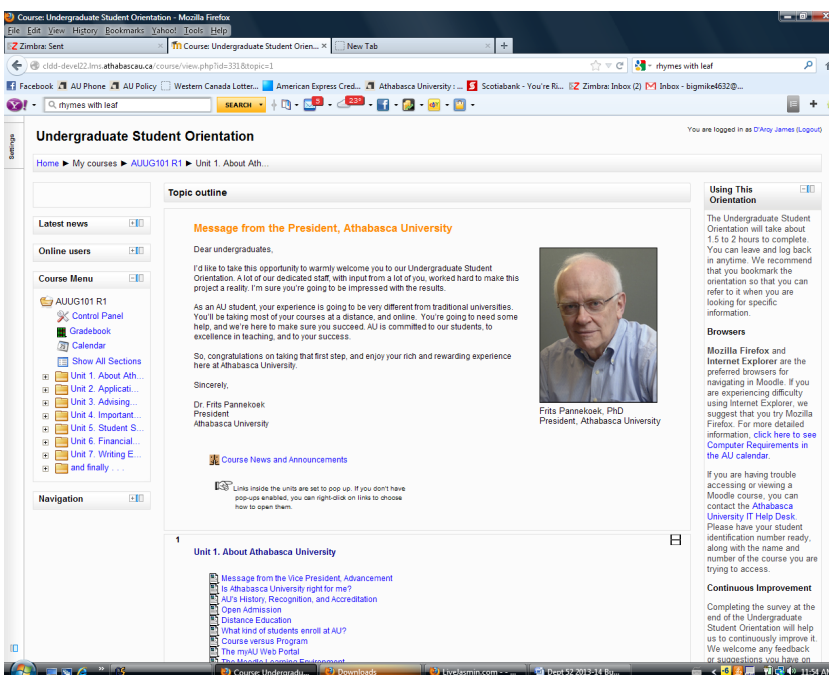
Course: Undergraduate Student Orientation - Mozilla Firefox

File Edit View History Bookmarks Yahoo! Tools Help

Zimbra: Sent | Course: Undergraduate Student Orien... | New Tab | +

cldd-devel22.lms.athabascau.ca/course/view.php?id=331&topic=1

rhymes with leaf

Facebook | AU Phone | AU Policy | Western Canada Lotter... | American Express Cred... | Athabasca University : ... | Scotiabank - You're Ri... | Zimbra: Inbox (2) | Inbox - bigmike4632@...

rhymes with leaf | SEARCH | 5 | 239

Settings

Undergraduate Student Orientation

You are logged in as D'Arcy James (Logout)

Home ► My courses ► AUUG101 R1 ► Unit 1. About Ath...

Latest news

Online users

Course Menu

AUUG101 R1
Control Panel
Gradebook
Calendar
Show All Sections
Unit 1. About Ath...
Unit 2. Applicati...
Unit 3. Advising...
Unit 4. Important...
Unit 5. Student S...
Unit 6. Financial...
Unit 7. Writing E...
and finally . . .

Navigation

Topic outline

Message from the President, Athabasca University

Dear undergraduates,

I'd like to take this opportunity to warmly welcome you to our Undergraduate Student Orientation. A lot of our dedicated staff, with input from a lot of you, worked hard to make this project a reality. I'm sure you're going to be impressed with the results.

As an AU student, your experience is going to be very different from traditional universities. You'll be taking most of your courses at a distance, and online. You're going to need some help, and we're here to make sure you succeed. AU is committed to our students, to excellence in teaching, and to your success.

So, congratulations on taking that first step, and enjoy your rich and rewarding experience here at Athabasca University.

Sincerely,

Dr. Frits Pannekoek
President
Athabasca University

Frits Pannekoek, PhD
President, Athabasca University

Course News and Announcements

Links inside the units are set to pop up. If you don't have pop-ups enabled, you can right-click on links to choose how to open them.

1

Unit 1. About Athabasca University

Message from the Vice President, Advancement
Is Athabasca University right for me?
AU's History, Recognition, and Accreditation
Open Admission
Distance Education
What kind of students enroll at AU?
Course versus Program
The myAU Web Portal
The Moodle Learning Environment

Using This Orientation

The Undergraduate Student Orientation will take about 1.5 to 2 hours to complete. You can leave and log back in anytime. We recommend that you bookmark the orientation so that you can refer to it when you are looking for specific information.

Browsers

Mozilla Firefox and Internet Explorer are the preferred browsers for navigating in Moodle. If you are experiencing difficulty using Internet Explorer, we suggest that you try Mozilla Firefox. For more detailed information, click here to see Computer Requirements in the AU calendar.

If you are having trouble accessing or viewing a Moodle course, you can contact the Athabasca University IT Help Desk. Please have your student identification number ready, along with the name and number of the course you are trying to access.

Continuous Improvement

Completing the survey at the end of the Undergraduate Student Orientation will help us to continuously improve it. We welcome any feedback or suggestions you have on

Course: Undergradu... | Downloads | Livejasmin.com... | Dept 52 2013-14 Bu... | 11:54 AM